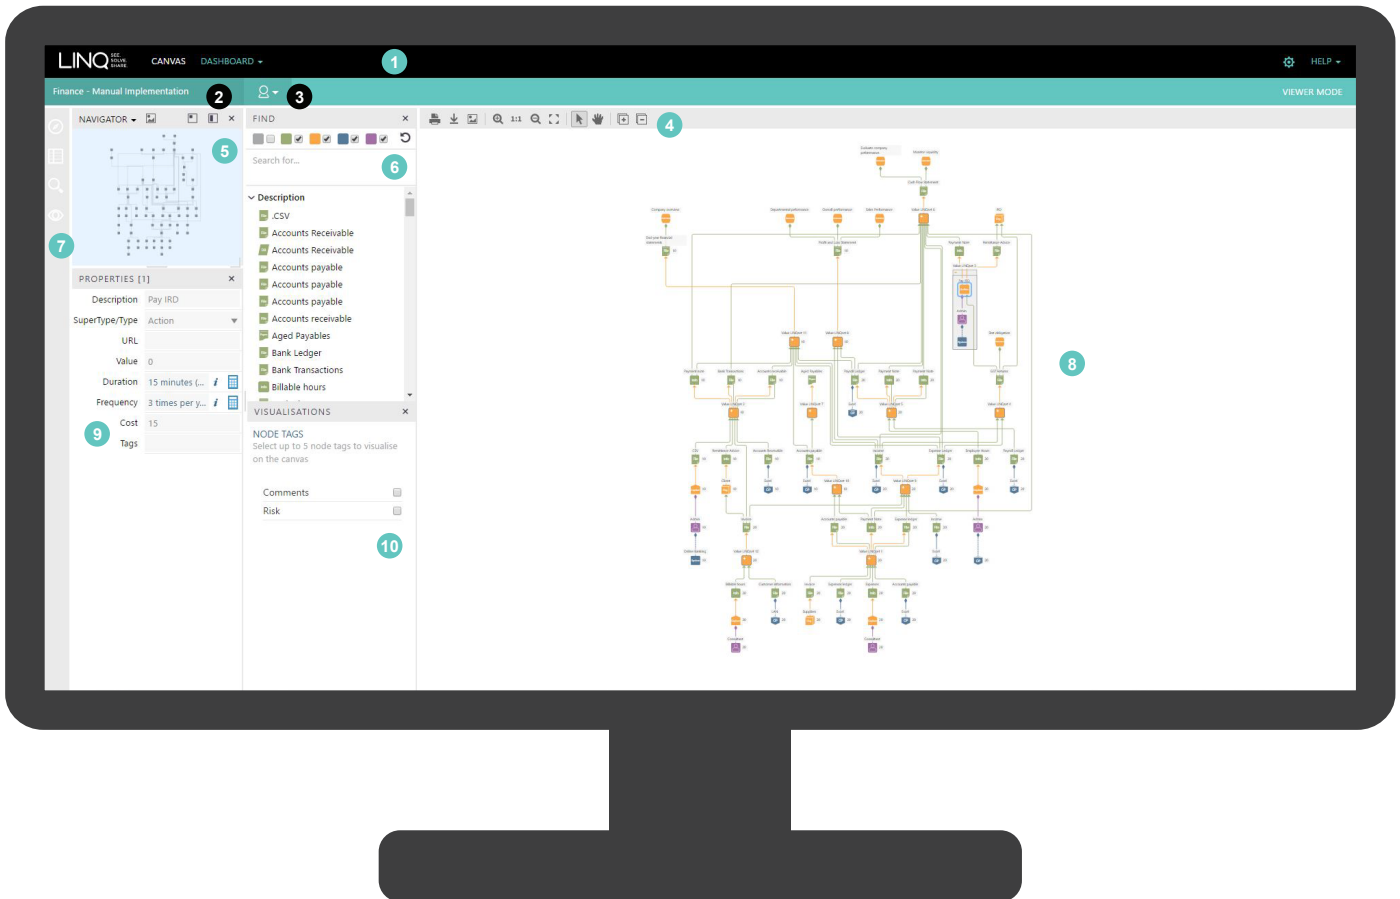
LINQ SEE. SOLVE. SHARE.
CANVAS
DASHBOARD
1
HELP
Finance - Manual Implementation
2
3
VIEWER MODE
NAVIGATOR
5
7
PROPERTIES [1]
Description Pay IRD
SuperType/Type Action
URL
Value 0
Duration 15 minutes (...
Frequency 3 times per y...
Cost 15
Tags
9
FIND
Search for...
6
Description
.CSV
Accounts Receivable
Accounts Receivable
Accounts payable
Accounts payable
Accounts payable
Accounts receivable
Aged Payables
Bank Ledger
Bank Transactions
Billable hours
VISUALISATIONS
NODE TAGS
Select up to 5 node tags to visualise on the canvas
Comments
Risk
10
4
1:1
8